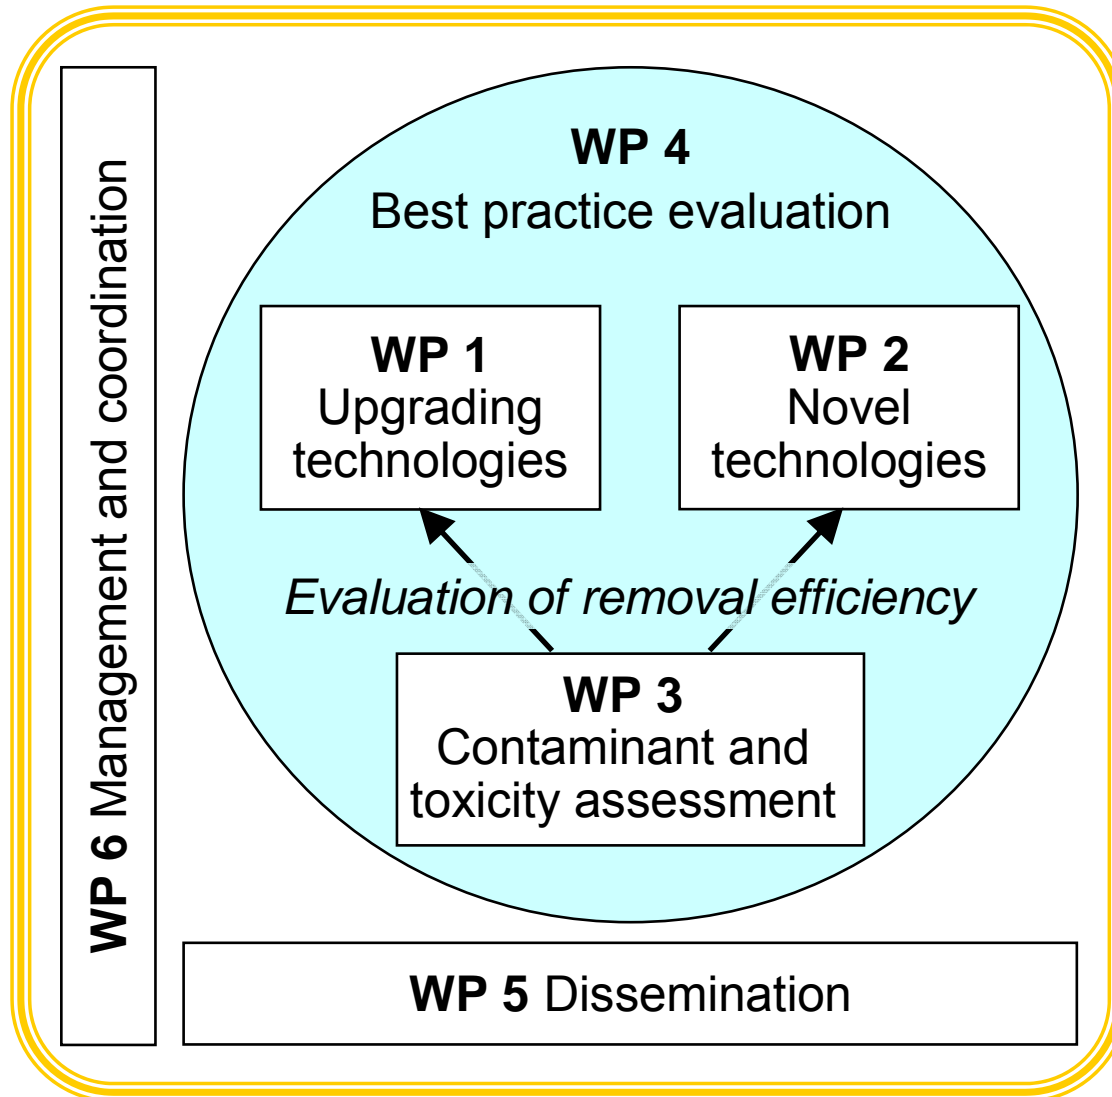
WP 6 Management and coordination

WP 4
Best practice evaluation

WP 1
Upgrading technologies

WP 2
Novel technologies

Evaluation of removal efficiency

WP 3
Contaminant and toxicity assessment

WP 5 Dissemination